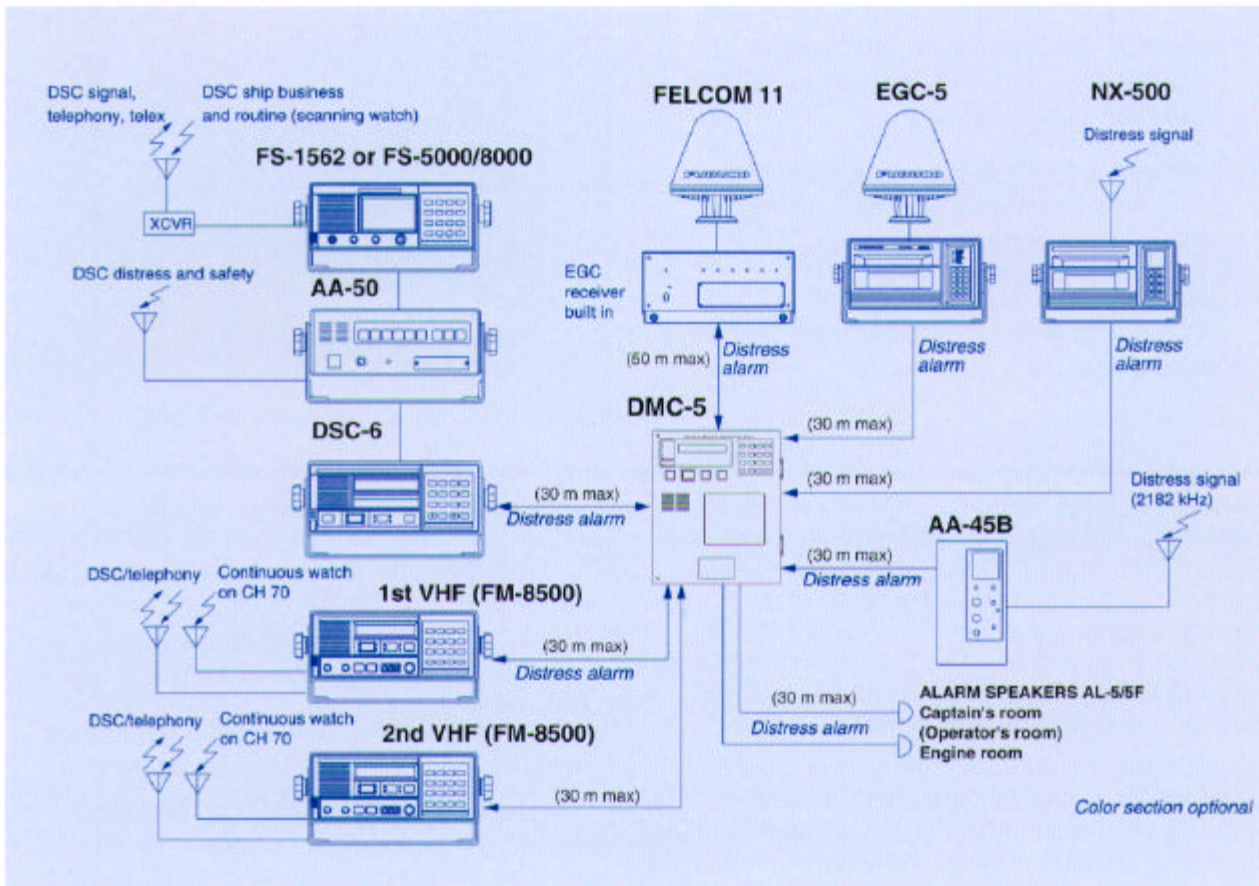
DSC signal, telephony, telex

DSC ship business and routine (scanning watch)

FS-1562 or FS-5000/8000

XCVR

DSC distress and safety

AA-50

DSC-6

FELCOM 11

EGC-5

NX-500

Distress signal

EGC receiver built in

(50 m max)

Distress alarm

Distress alarm

Distress alarm

DMC-5

(30 m max)

(30 m max)

(30 m max)

Distress alarm

Distress signal (2182 kHz)

AA-45B

(30 m max)

Distress alarm

DSC/telephony

Continuous watch on CH 70

1st VHF (FM-8500)

(30 m max)

Distress alarm

(30 m max)

Distress alarm

ALARM SPEAKERS AL-5/5F
Captain's room
(Operator's room)
Engine room

DSC/telephony

Continuous watch on CH 70

2nd VHF (FM-8500)

(30 m max)

Color section optional